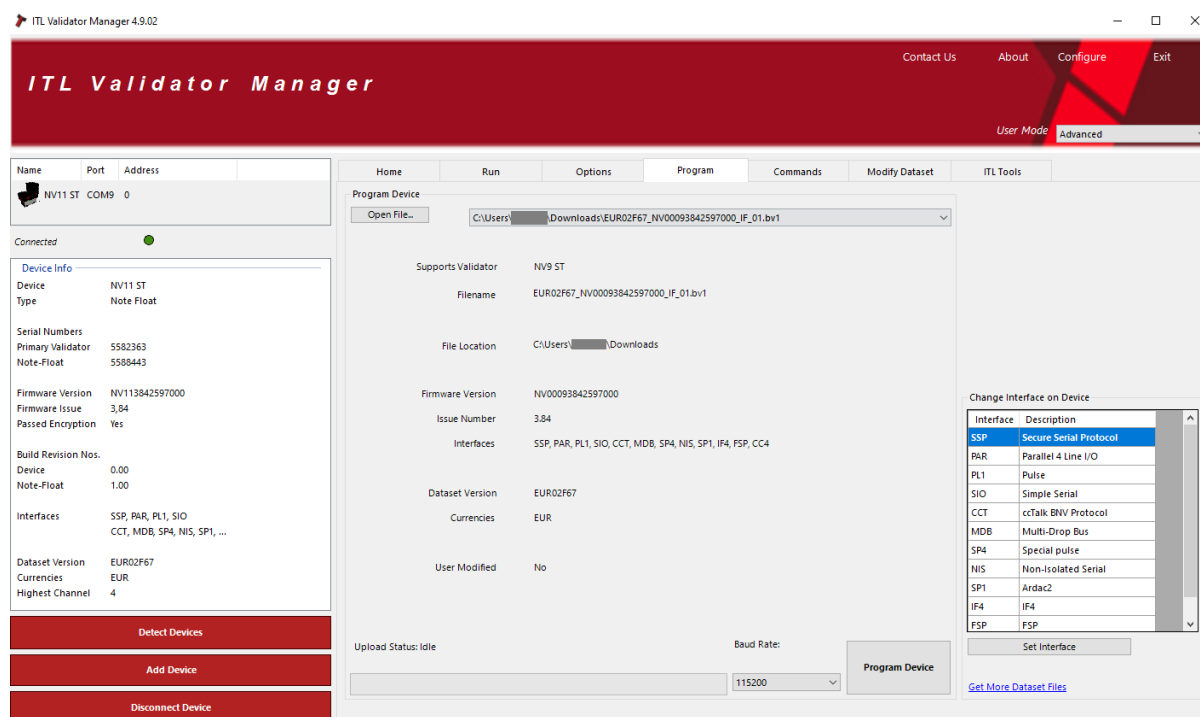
ITL Validator Manager 4.9.02

ITL Validator Manager

Contact Us
About
Configure
Exit

User Mode
Advanced

| Name | Port | Address |
|---|---|---|
| NV11 ST | COM9 | 0 |

Connected

Device Info
Device NV11 ST
Type Note Float

Serial Numbers
Primary Validator 5582363
Note-Float 5588443

Firmware Version NV113842597000
Firmware Issue 3,84
Passed Encryption Yes

Build Revision Nos.
Device 0.00
Note-Float 1.00

Interfaces SSP, PAR, PL1, SIO
CCT, MDB, SP4, NIS, SP1, ...

Dataset Version EUR02F67
Currencies EUR
Highest Channel 4

Detect Devices
Add Device
Disconnect Device

Home
Run
Options
Program
Commands
Modify Dataset
ITL Tools

Program Device
Open File...
C:\Users\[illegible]\Downloads\EUR02F67_NV00093842597000_IF_01.bv1

Supports Validator NV9 ST
Filename EUR02F67_NV00093842597000_IF_01.bv1
File Location C:\Users\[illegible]\Downloads
Firmware Version NV00093842597000
Issue Number 3.84
Interfaces SSP, PAR, PL1, SIO, CCT, MDB, SP4, NIS, SP1, IF4, FSP, CC4
Dataset Version EUR02F67
Currencies EUR
User Modified No

Upload Status: Idle
Baud Rate:
115200
Program Device

Change Interface on Device

| Interface | Description |
|---|---|
| SSP | Secure Serial Protocol |
| PAR | Parallel 4 Line I/O |
| PL1 | Pulse |
| SIO | Simple Serial |
| CCT | ccTalk BNV Protocol |
| MDB | Multi-Drop Bus |
| SP4 | Special pulse |
| NIS | Non-Isolated Serial |
| SP1 | Ardac2 |
| IF4 | IF4 |
| FSP | FSP |

Set Interface
Get More Dataset Files